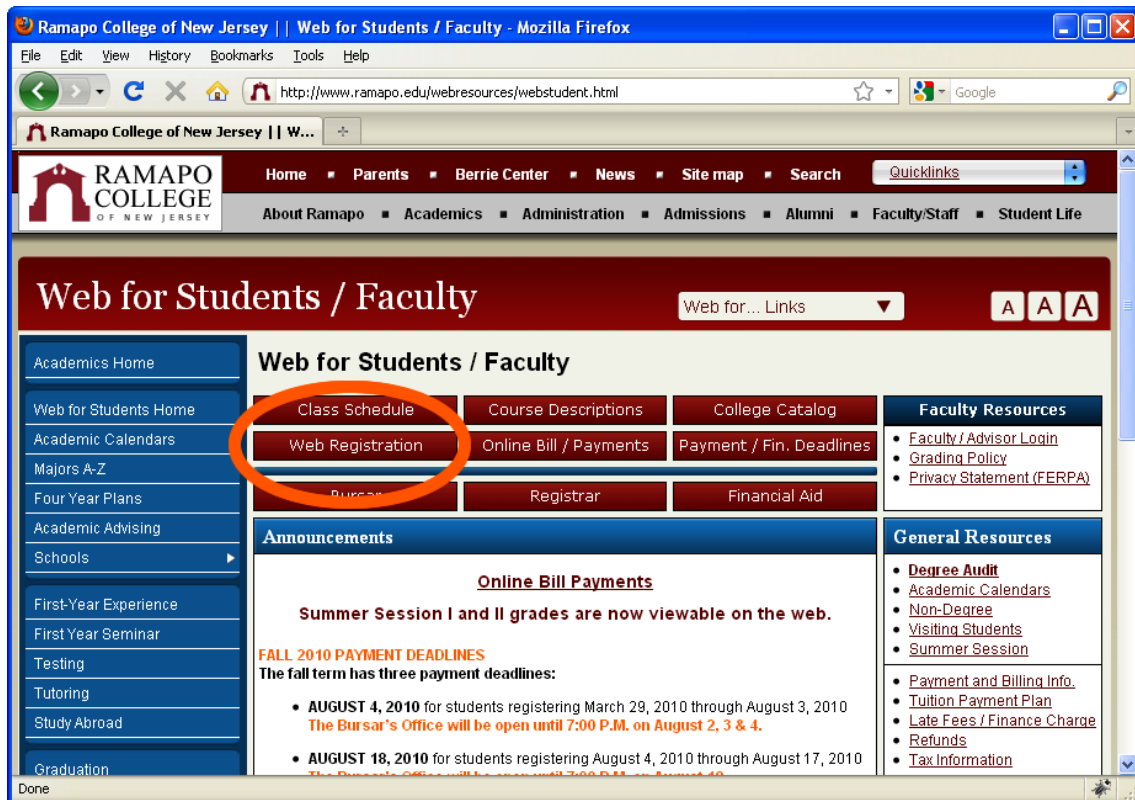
Ramapo College of New Jersey | | Web for Students / Faculty - Mozilla Firefox

File Edit View History Bookmarks Tools Help

http://www.ramapo.edu/webresources/webstudent.html

Google

Ramapo College of New Jersey | | W...

RAMAPO COLLEGE OF NEW JERSEY

Home ▪ Parents ▪ Berrie Center ▪ News ▪ Site map ▪ Search

Quicklinks

About Ramapo ▪ Academics ▪ Administration ▪ Admissions ▪ Alumni ▪ Faculty/Staff ▪ Student Life

Web for Students / Faculty

Web for... Links

A A A

Academics Home

Web for Students Home
Academic Calendars
Majors A-Z
Four Year Plans
Academic Advising
Schools

First-Year Experience
First Year Seminar
Testing
Tutoring
Study Abroad

Graduation

Web for Students / Faculty

Class Schedule
Course Descriptions
College Catalog
Web Registration
Online Bill / Payments
Payment / Fin. Deadlines
Bursar
Registrar
Financial Aid

Faculty Resources

- Faculty / Advisor Login
- Grading Policy
- Privacy Statement (FERPA)

Announcements

Online Bill Payments

Summer Session I and II grades are now viewable on the web.

FALL 2010 PAYMENT DEADLINES
The fall term has three payment deadlines:

- AUGUST 4, 2010 for students registering March 29, 2010 through August 3, 2010
The Bursar's Office will be open until 7:00 P.M. on August 2, 3 & 4.

- AUGUST 18, 2010 for students registering August 4, 2010 through August 17, 2010
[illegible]

General Resources

- Degree Audit
- Academic Calendars
- Non-Degree
- Visiting Students
- Summer Session

- Payment and Billing Info.
- Tuition Payment Plan
- Late Fees / Finance Charge
- Refunds
- Tax Information

Done